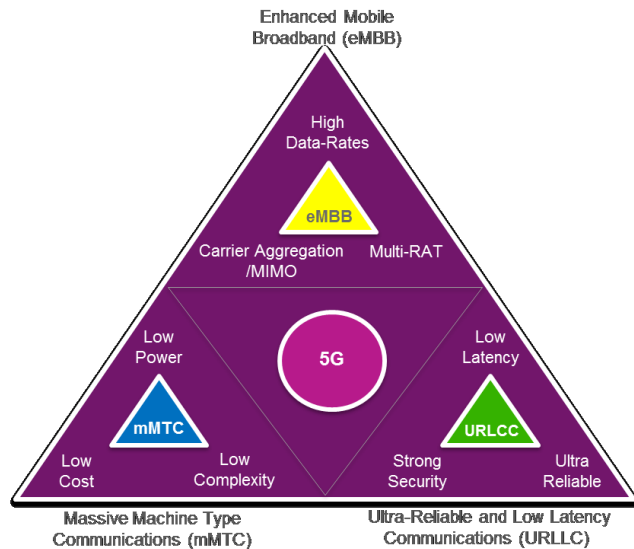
Enhanced Mobile Broadband (eMBB)

High Data-Rates

eMBB

Carrier Aggregation /MIMO

Multi-RAT

5G

Low Power

mMTC

Low Cost

Low Complexity

Low Latency

URLLC

Strong Security

Ultra Reliable

Massive Machine Type Communications (mMTC)

Ultra-Reliable and Low Latency Communications (URLLC)